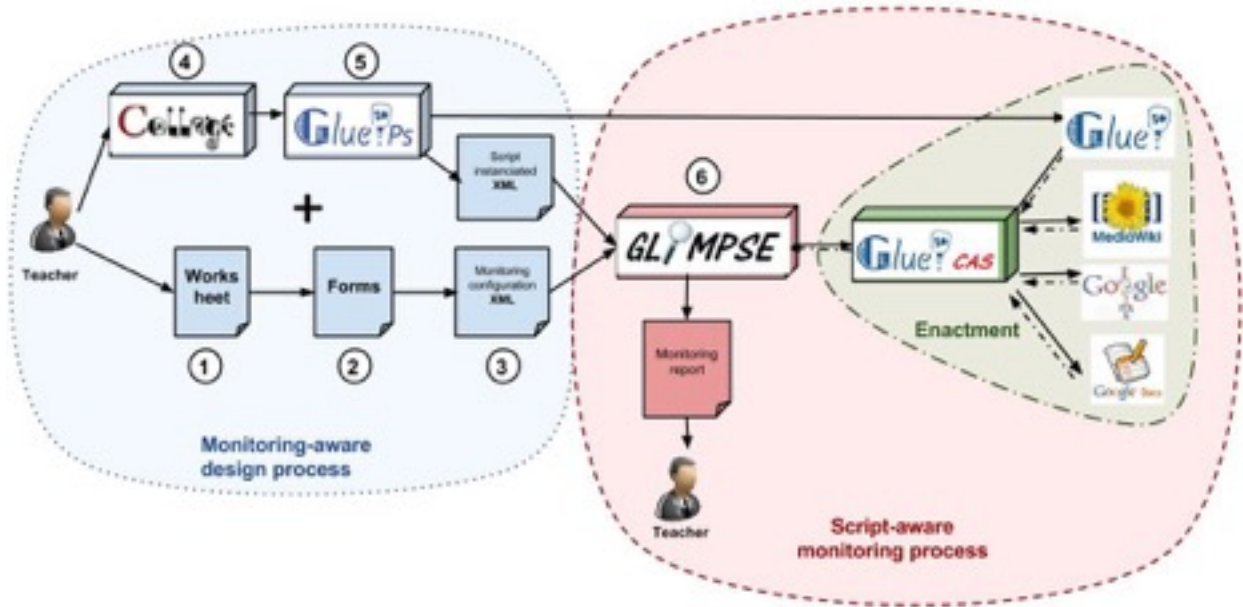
4
Collage
5
Glue!Ps
Script instanciated XML
+
Teacher
Works heet
Forms
Monitoring configuration XML
1
2
3
6
GLIMPSE
Monitoring report
Teacher
Glue!
Glue!CAS
MediaWiki
Google
Enactment
Google Docs
Monitoring-aware design process
Script-aware monitoring process